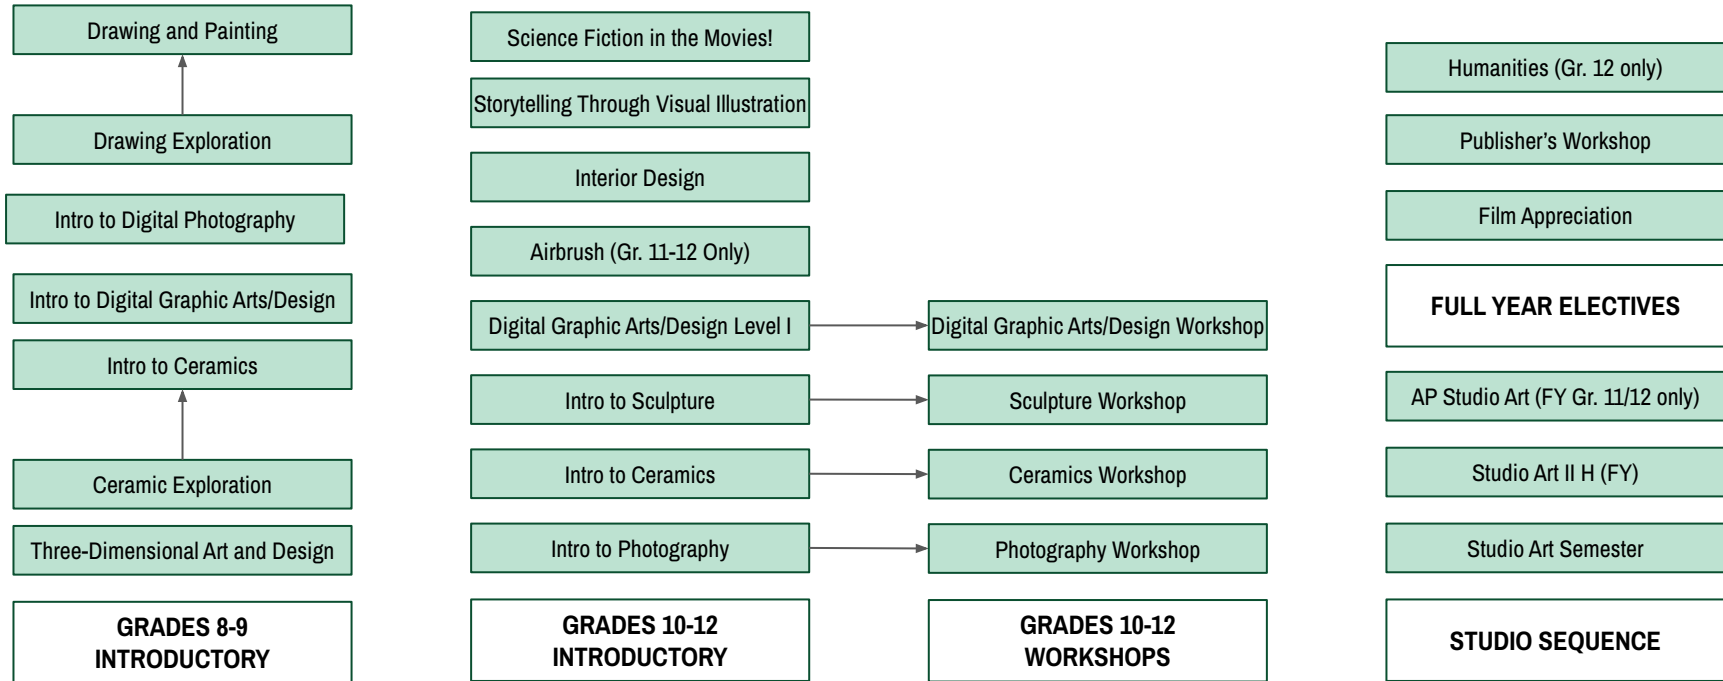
Drawing and Painting

Drawing Exploration

Intro to Digital Photography

Intro to Digital Graphic Arts/Design

Intro to Ceramics

Ceramic Exploration

Three-Dimensional Art and Design

GRADES 8-9
INTRODUCTORY

Science Fiction in the Movies!

Storytelling Through Visual Illustration

Interior Design

Airbrush (Gr. 11-12 Only)

Digital Graphic Arts/Design Level I

Intro to Sculpture

Intro to Ceramics

Intro to Photography

GRADES 10-12
INTRODUCTORY

Digital Graphic Arts/Design Workshop

Sculpture Workshop

Ceramics Workshop

Photography Workshop

GRADES 10-12
WORKSHOPS

Humanities (Gr. 12 only)

Publisher's Workshop

Film Appreciation

FULL YEAR ELECTIVES

AP Studio Art (FY Gr. 11/12 only)

Studio Art II H (FY)

Studio Art Semester

STUDIO SEQUENCE